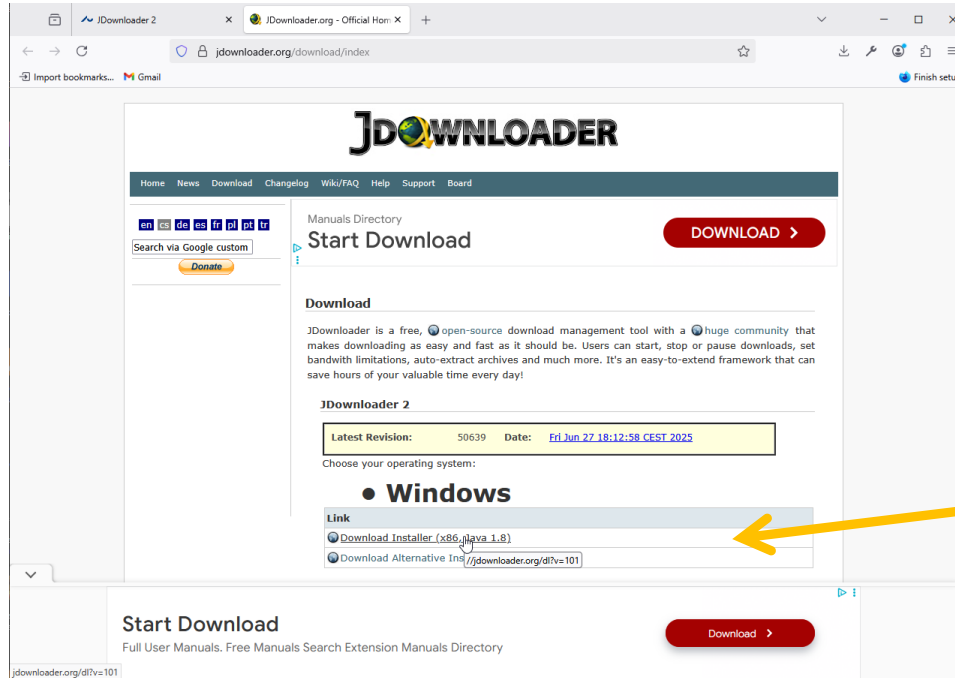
JDownloader 2
JDownloader.org - Official Hom
jdownloader.org/download/index
Import bookmarks...
Gmail
Finish setu

JDOWNLOADER

Home News Download Changelog Wiki/FAQ Help Support Board

en cs de es fr pl pt tr
Search via Google custom
Donate

Manuals Directory
Start Download
DOWNLOAD ›

Download

JDownloader is a free, open-source download management tool with a huge community that makes downloading as easy and fast as it should be. Users can start, stop or pause downloads, set bandwith limitations, auto-extract archives and much more. It's an easy-to-extend framework that can save hours of your valuable time every day!

JDownloader 2

| Latest Revision: | 50639 | Date: | Fri Jun 27 18:12:58 CEST 2025 |
|---|---|---|---|

Choose your operating system:

• Windows

| Link |
|---|
| Download Installer (x86, Java 1.8) |
| Download Alternative Ins |

//jdownloader.org/dl?v=101

Start Download
Full User Manuals. Free Manuals Search Extension Manuals Directory
Download ›

jdownloader.org/dl?v=101